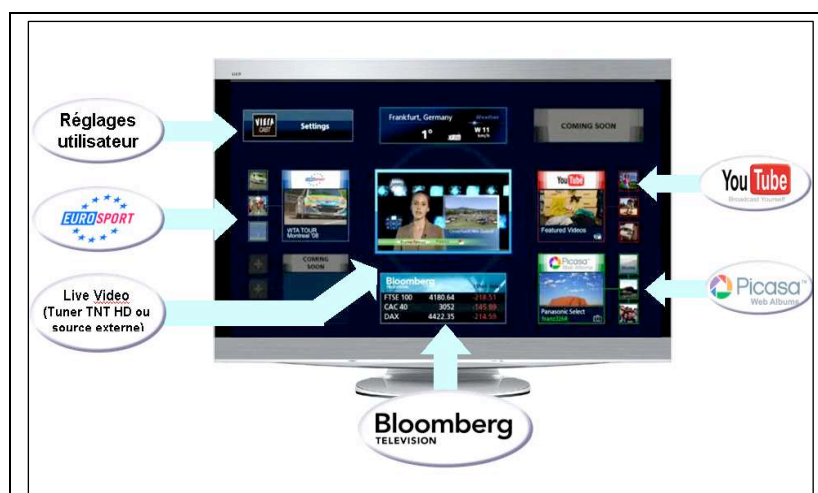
Réglages utilisateur

VIERA CAST Settings

Frankfurt, Germany
1°
W 11

COMING SOON

EUROSPORT

WTA TOUR Montreal '08

COMING SOON

Live Video (Tuner TNT HD ou source externe)

Bloomberg

| FTSE 100 | 4180.64 | -218.51 |
|---|---|---|
| CAC 40 | 3052 | -145.89 |
| DAX | 4422.35 | -214.59 |

You Tube Broadcast Yourself

You Tube

Featured Videos

Picasa

Panasonic Select

Picasa Web Albums

Bloomberg TELEVISION